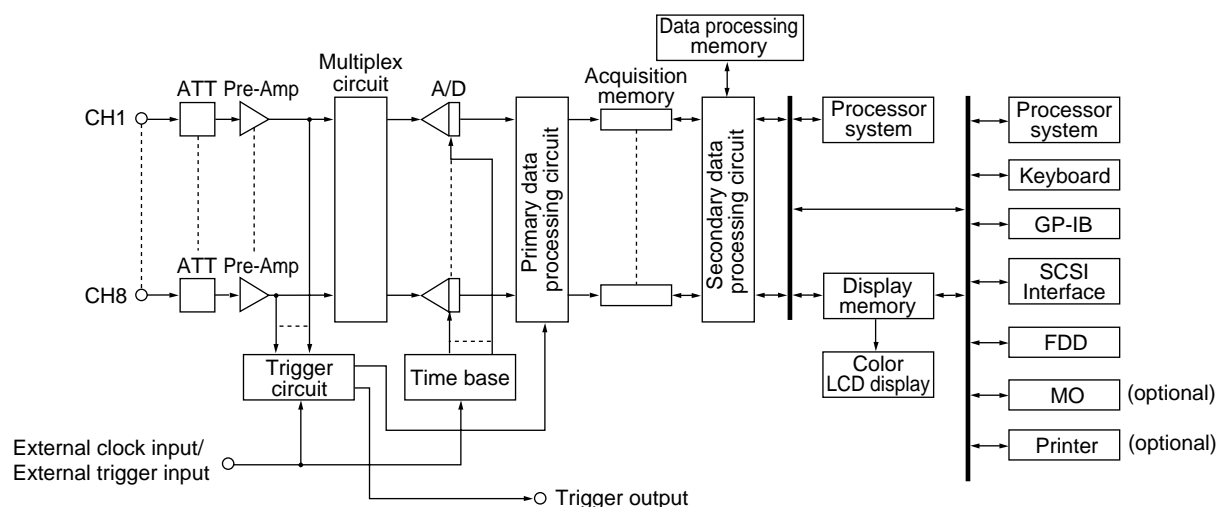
Data processing memory

Multiplex circuit

ATT Pre-Amp

A/D

Acquisition memory

CH1

Primary data processing circuit

Secondary data processing circuit

Processor system

Processor system

Keyboard

GP-IB

ATT Pre-Amp

CH8

Display memory

SCSI Interface

FDD

Trigger circuit

Time base

Color LCD display

MO (optional)

Printer (optional)

External clock input/ External trigger input

Trigger output